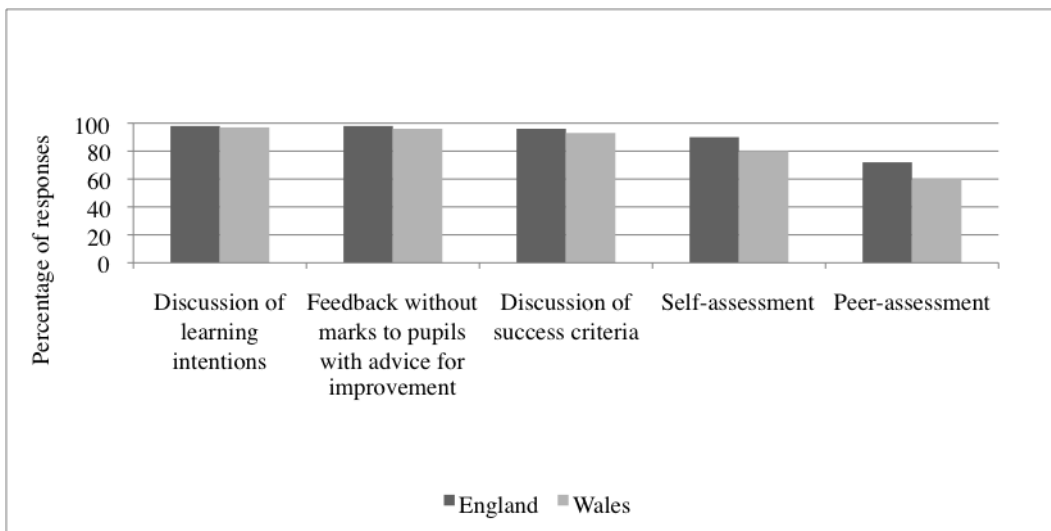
Percentage of responses

100
80
60
40
20
0

Discussion of learning intentions

Feedback without marks to pupils with advice for improvement

Discussion of success criteria

Self-assessment

Peer-assessment

England Wales